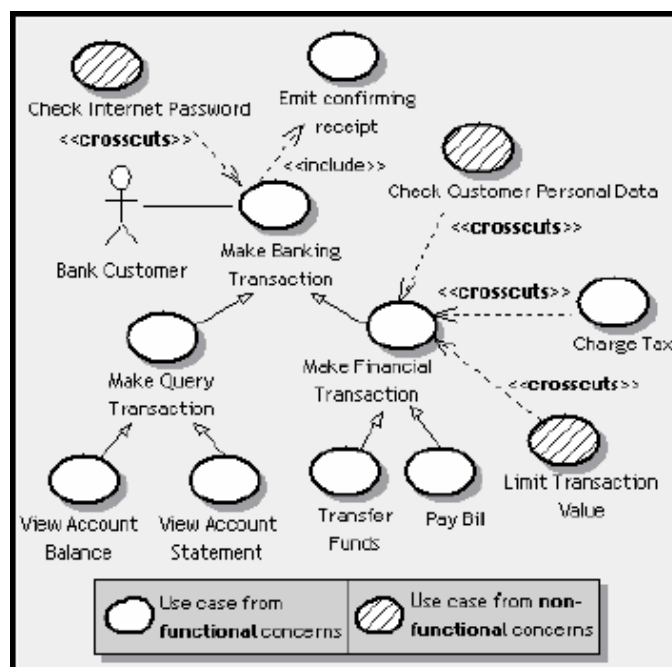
Check Internet Password

Emit confirming receipt

<<crosscuts>>

<<include>>

Check Customer Personal Data

Bank Customer

Make Banking Transaction

<<crosscuts>>

<<crosscuts>>

Charge Tax

Make Query Transaction

Make Financial Transaction

<<crosscuts>>

Limit Transaction Value

View Account Balance

View Account Statement

Transfer Funds

Pay Bil

| Use case from **functional** concerns | Use case from **non-functional** concerns |
|---|---|